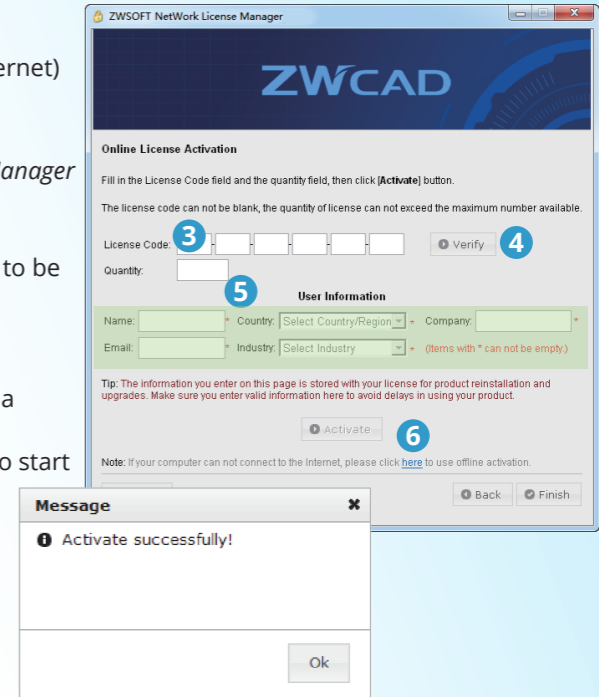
ernet)

anager

to be

a

o start

ZWSOFT NetWork License Manager

ZWCAD

Online License Activation

Fill in the License Code field and the quantity field, then click [Activate] button.

The license code can not be blank, the quantity of license can not exceed the maximum number available.

License Code: 3 - - - - -

Verify 4

Quantity:

5

User Information

Name: * Country: Select Country/Region * Company: *

Email: * Industry: Select Industry * (items with * can not be empty.)

Tip: The information you enter on this page is stored with your license for product reinstallation and upgrades. Make sure you enter valid information here to avoid delays in using your product.

Activate 6

Note: If your computer can not connect to the Internet, please click here to use offline activation.

Back Finish

Message

Activate successfully!

Ok